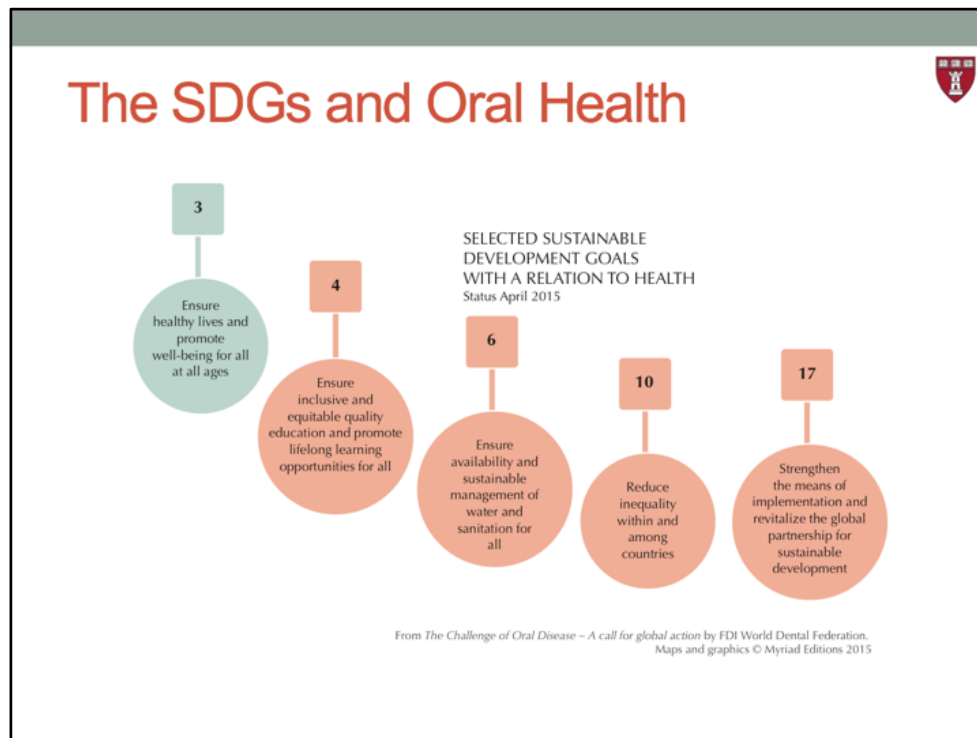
The SDGs and Oral Health

SELECTED SUSTAINABLE DEVELOPMENT GOALS WITH A RELATION TO HEALTH
Status April 2015

3
Ensure healthy lives and promote well-being for all at all ages

4
Ensure inclusive and equitable quality education and promote lifelong learning opportunities for all

6
Ensure availability and sustainable management of water and sanitation for all

10
Reduce inequality within and among countries

17
Strengthen the means of implementation and revitalize the global partnership for sustainable development

From The Challenge of Oral Disease – A call for global action by FDI World Dental Federation.
Maps and graphics © Myriad Editions 2015